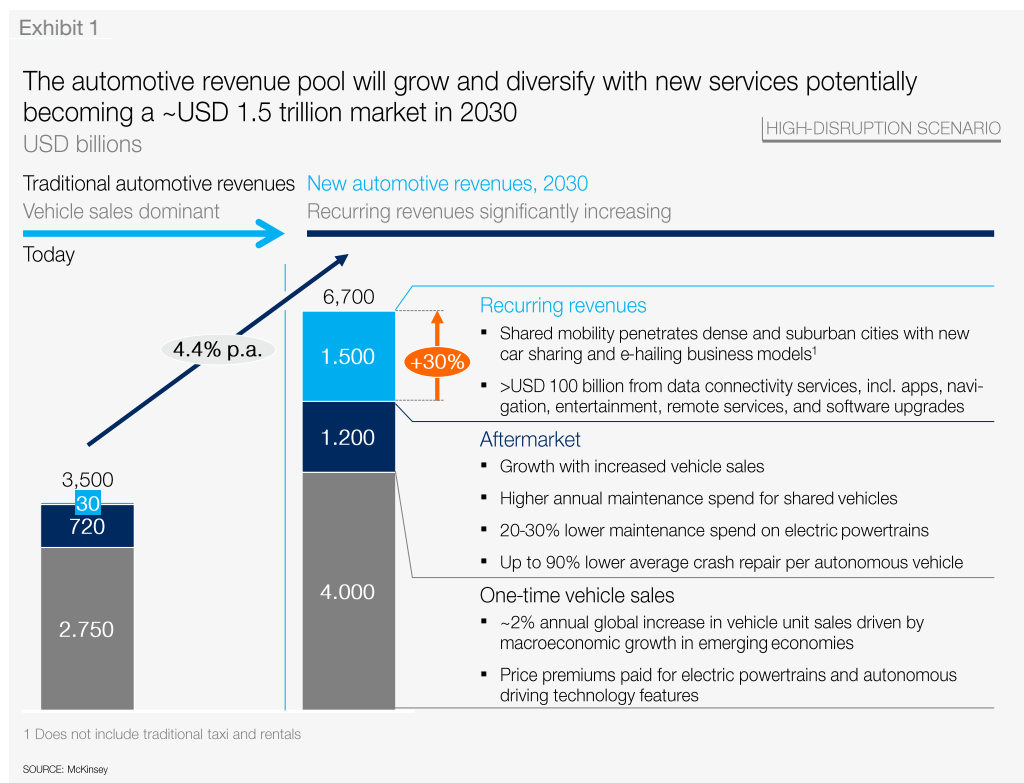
Exhibit 1

The automotive revenue pool will grow and diversify with new services potentially becoming a ~USD 1.5 trillion market in 2030

USD billions

HIGH-DISRUPTION SCENARIO

Traditional automotive revenues
Vehicle sales dominant

New automotive revenues, 2030
Recurring revenues significantly increasing

Today

4.4% p.a.

3,500
30
720
2.750

6,700
1.500
+30%
1.200
4.000

Recurring revenues
▪ Shared mobility penetrates dense and suburban cities with new car sharing and e-hailing business models$^1$
▪ >USD 100 billion from data connectivity services, incl. apps, navigation, entertainment, remote services, and software upgrades

Aftermarket
▪ Growth with increased vehicle sales
▪ Higher annual maintenance spend for shared vehicles
▪ 20-30% lower maintenance spend on electric powertrains
▪ Up to 90% lower average crash repair per autonomous vehicle

One-time vehicle sales
▪ ~2% annual global increase in vehicle unit sales driven by macroeconomic growth in emerging economies
▪ Price premiums paid for electric powertrains and autonomous driving technology features

1 Does not include traditional taxi and rentals

SOURCE: McKinsey